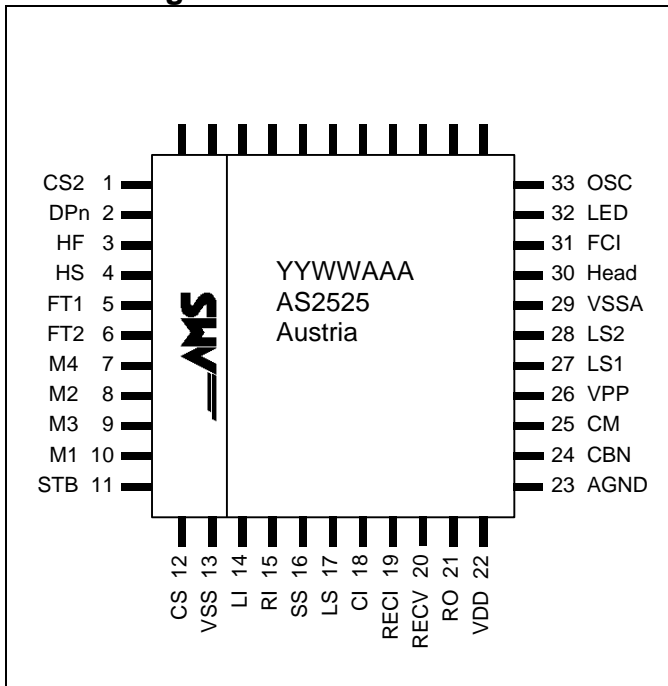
CS2 1
DPn 2
HF 3
HS 4
FT1 5
FT2 6
M4 7
M2 8
M3 9
M1 10
STB 11

AMS

YYWWAAA
AS2525
Austria

33 OSC
32 LED
31 FCI
30 Head
29 VSSA
28 LS2
27 LS1
26 VPP
25 CM
24 CBN
23 AGND

CS 12
VSS 13
LI 14
RI 15
SS 16
LS 17
CI 18
RECI 19
RECV 20
RO 21
VDD 22